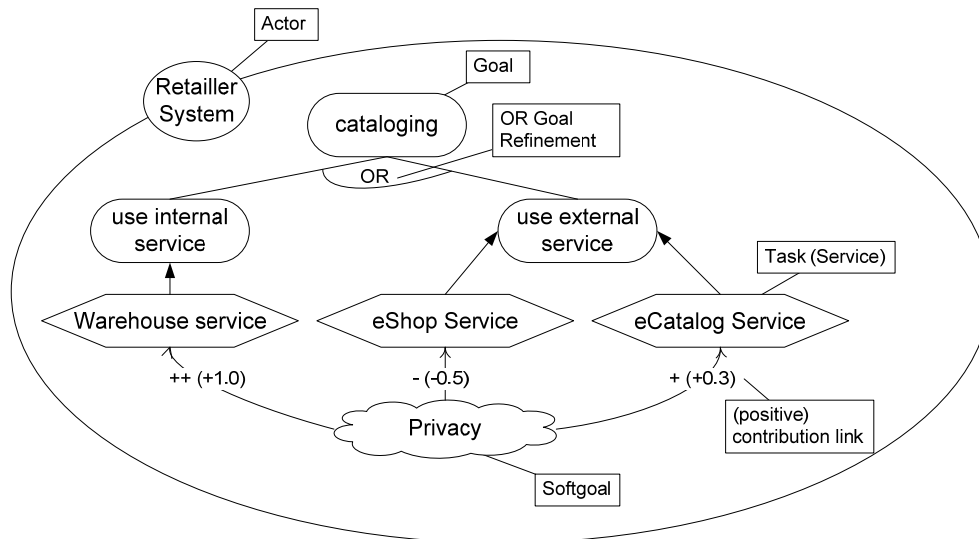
Actor

Retailler System

Goal

cataloging

OR Goal Refinement

OR

use internal service

use external service

Task (Service)

Warehouse service

eShop Service

eCatalog Service

++ (+1.0)

- (-0.5)

+ (+0.3)

Privacy

(positive) contribution link

Softgoal